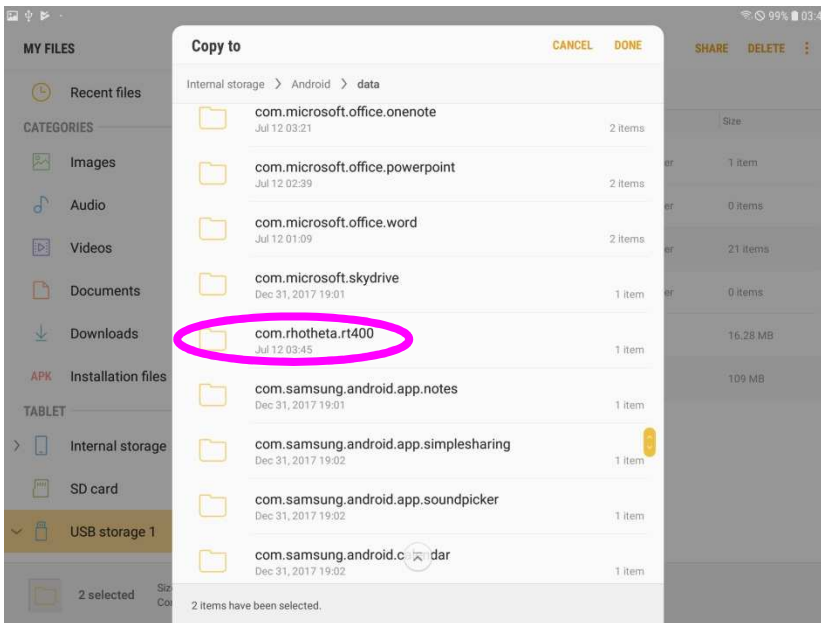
99% 03:4

MY FILES

Recent files

CATEGORIES

Images

Audio

Videos

Documents

Downloads

APK Installation files

TABLET

Internal storage

SD card

USB storage 1

2 selected

SHARE DELETE

Size

1 item

0 items

21 items

0 items

16.28 MB

109 MB

Copy to

CANCEL DONE

Internal storage > Android > data

com.microsoft.office.onenote
Jul 12 03:21
2 items

com.microsoft.office.powerpoint
Jul 12 02:39
2 items

com.microsoft.office.word
Jul 12 01:09
2 items

com.microsoft.skydrive
Dec 31, 2017 19:01
1 item

com.rhotheta.rt400
Jul 12 03:45
1 item

com.samsung.android.app.notes
Dec 31, 2017 19:01
1 item

com.samsung.android.app.simplesharing
Dec 31, 2017 19:02
1 item

com.samsung.android.app.soundpicker
Dec 31, 2017 19:02
1 item

com.samsung.android.c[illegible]dar
Dec 31, 2017 19:02
1 item

2 items have been selected.